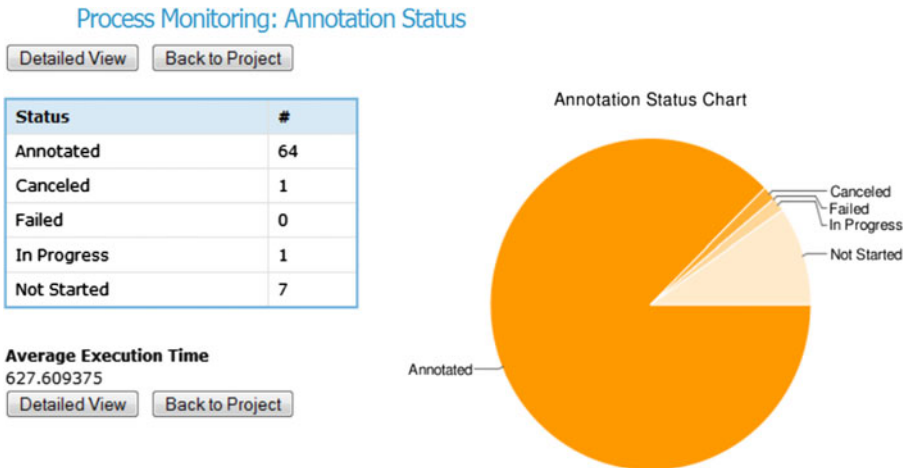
Process Monitoring: Annotation Status

Detailed View Back to Project

| Status | # |
|---|---|
| Annotated | 64 |
| Canceled | 1 |
| Failed | 0 |
| In Progress | 1 |
| Not Started | 7 |

Average Execution Time
627.609375

Detailed View Back to Project

Annotation Status Chart

Canceled
Failed
In Progress
Not Started
Annotated